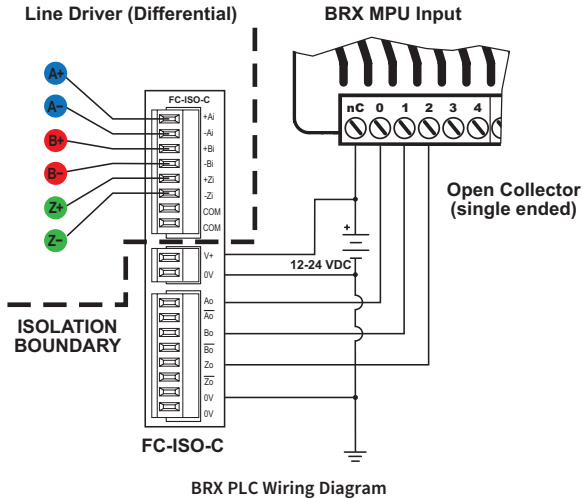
Line Driver (Differential)

BRX MPU Input

A+
A–
B+
B–
Z+
Z–

FC-ISO-C
+Ai
-Ai
+Bi
-Bi
+Zi
-Zi
COM
COM
V+
0V
Ao
$\overline{Ao}$
Bo
$\overline{Bo}$
Zo
$\overline{Zo}$
0V
0V

nC 0 1 2 3 4

Open Collector (single ended)

+

12-24 VDC

ISOLATION BOUNDARY

FC-ISO-C

BRX PLC Wiring Diagram